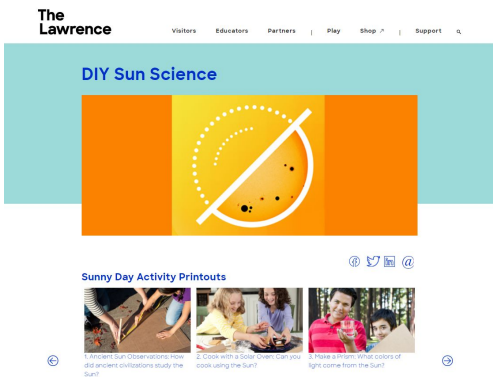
The Lawrence

Visitors Educators Partners | Play Shop ↗ | Support

DIY Sun Science

Sunny Day Activity Printouts

1. Ancient Sun Observations: How did ancient civilizations study the Sun?

2. Cook with a Solar Oven: Can you cook using the Sun?

3. Make a Prism: What colors of light come from the Sun?